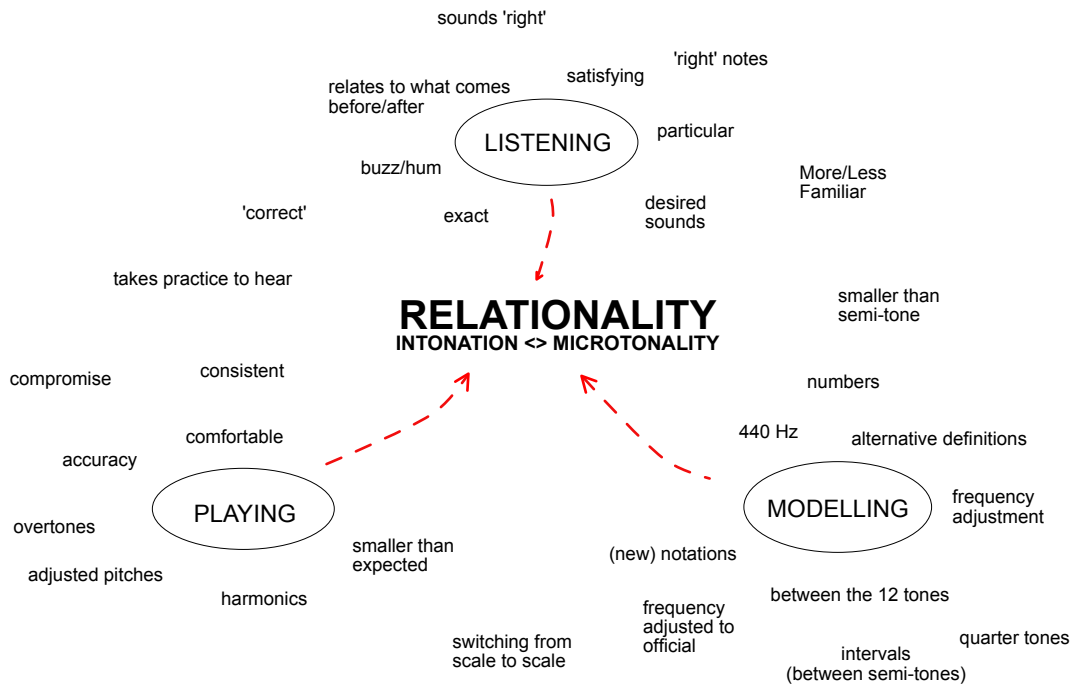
sounds 'right'

'right' notes

satisfying

relates to what comes before/after

LISTENING

particular

More/Less Familiar

buzz/hum

'correct'

exact

desired sounds

takes practice to hear

RELATIONALITY
INTONATION <> MICROTONALITY

smaller than semi-tone

compromise

consistent

numbers

comfortable

440 Hz

alternative definitions

accuracy

PLAYING

MODELLING

frequency adjustment

overtones

smaller than expected

(new) notations

adjusted pitches

harmonics

between the 12 tones

frequency adjusted to official

quarter tones

switching from scale to scale

intervals (between semi-tones)